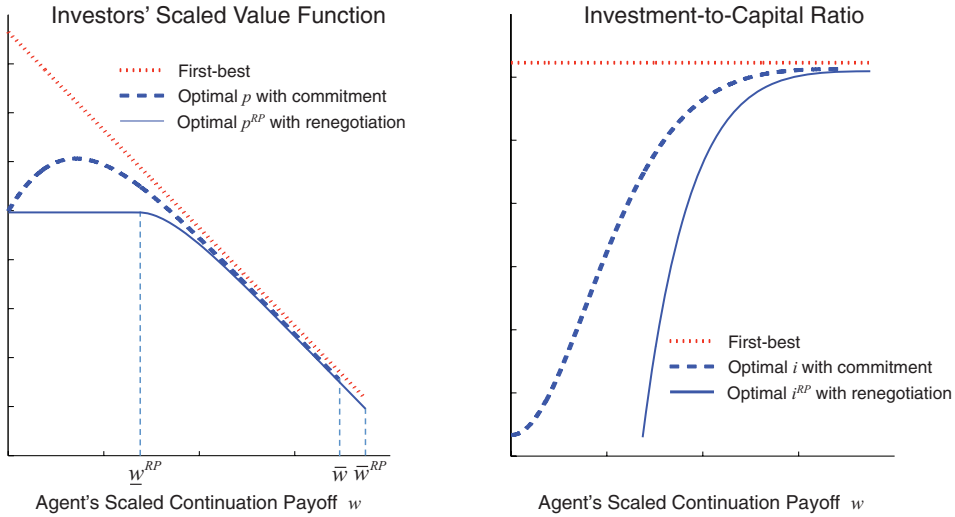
Investors' Scaled Value Function

First-best

Optimal $p$ with commitment

Optimal $p^{RP}$ with renegotiation

$\underline{w}^{RP}$

$\overline{w}$

$\overline{w}^{RP}$

Agent's Scaled Continuation Payoff $w$

Investment-to-Capital Ratio

First-best

Optimal $i$ with commitment

Optimal $i^{RP}$ with renegotiation

Agent's Scaled Continuation Payoff $w$